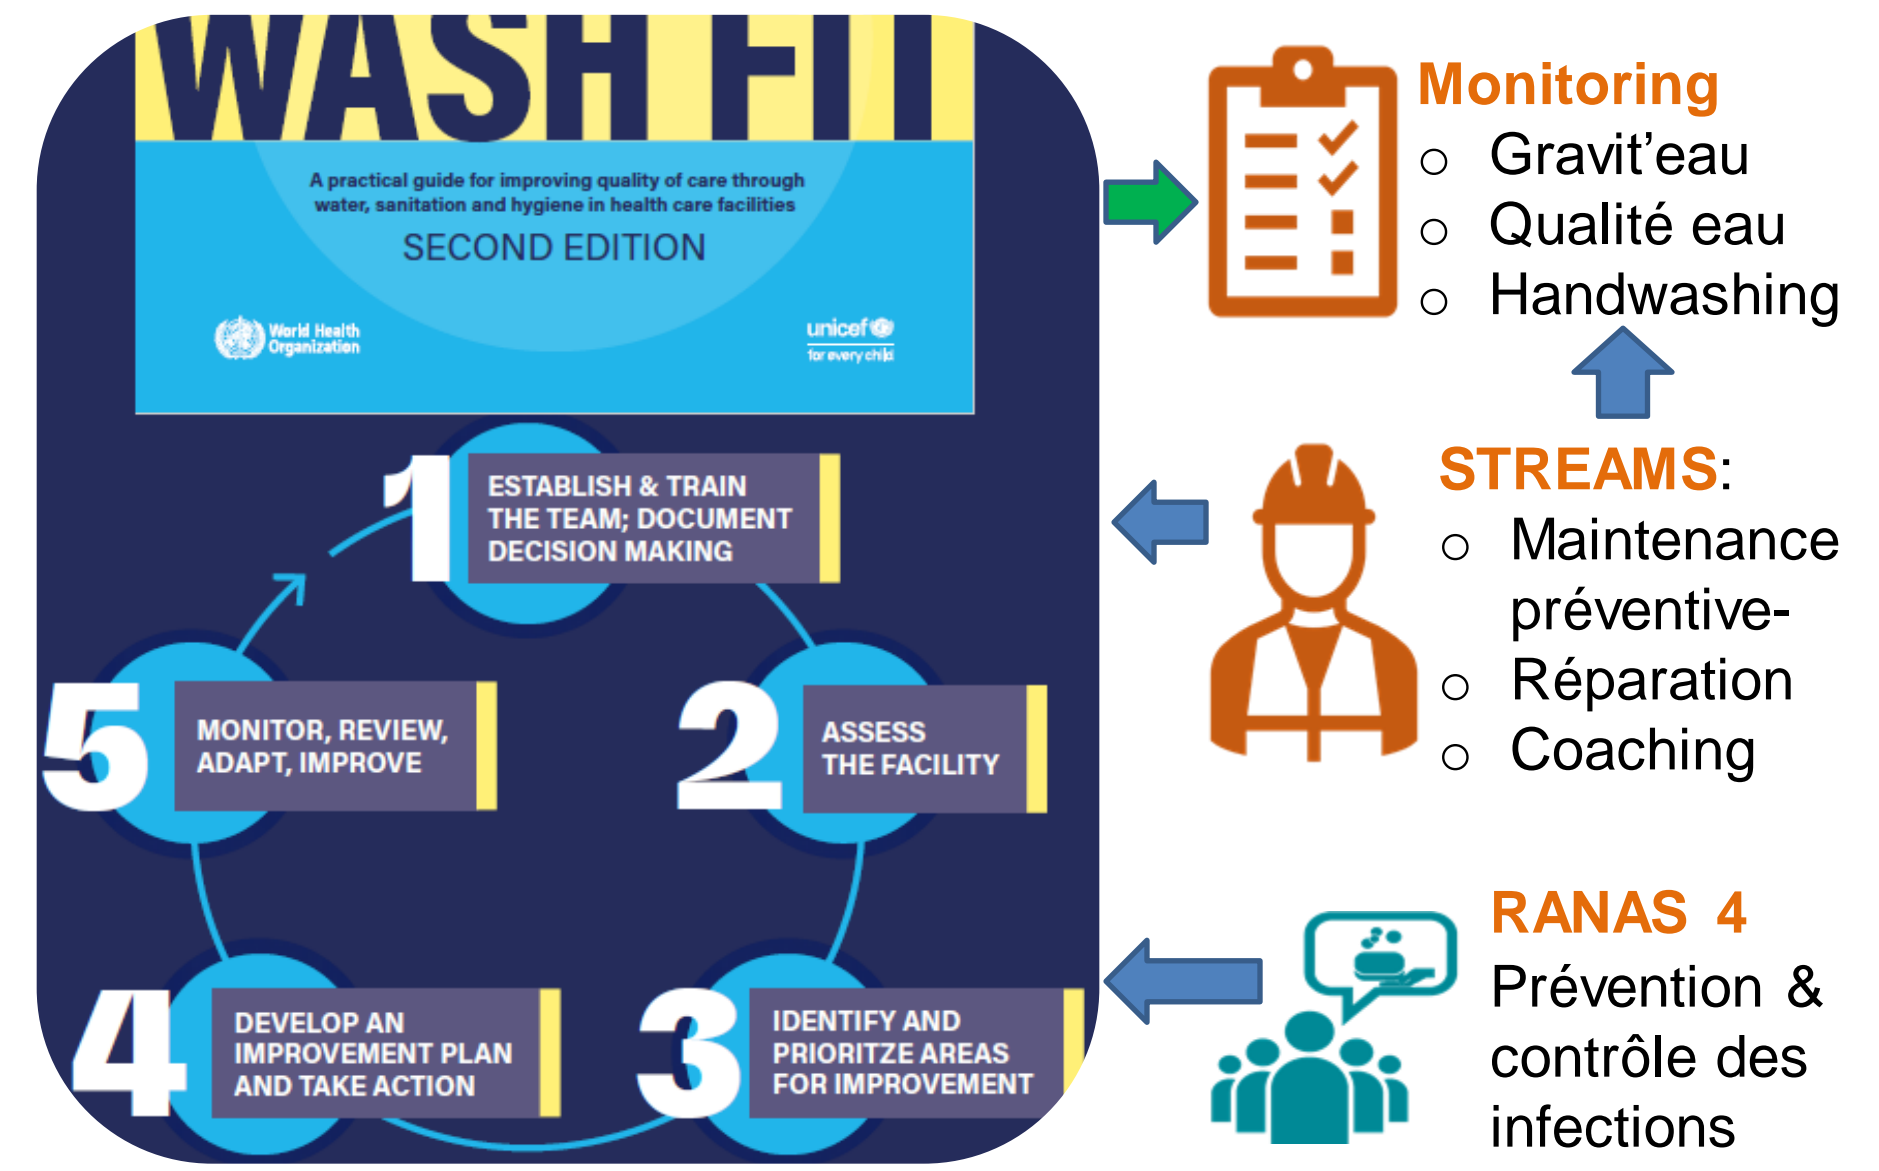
WASH FIT

A practical guide for improving quality of care through water, sanitation and hygiene in health care facilities

SECOND EDITION

World Health Organization

unicef for every child

1 ESTABLISH & TRAIN THE TEAM; DOCUMENT DECISION MAKING

2 ASSESS THE FACILITY

3 IDENTIFY AND PRIORITZE AREAS FOR IMPROVEMENT

4 DEVELOP AN IMPROVEMENT PLAN AND TAKE ACTION

5 MONITOR, REVIEW, ADAPT, IMPROVE

Monitoring
○ Gravit'eau
○ Qualité eau
○ Handwashing

STREAMS:
○ Maintenance préventive-
○ Réparation
○ Coaching

RANAS 4
Prévention & contrôle des infections